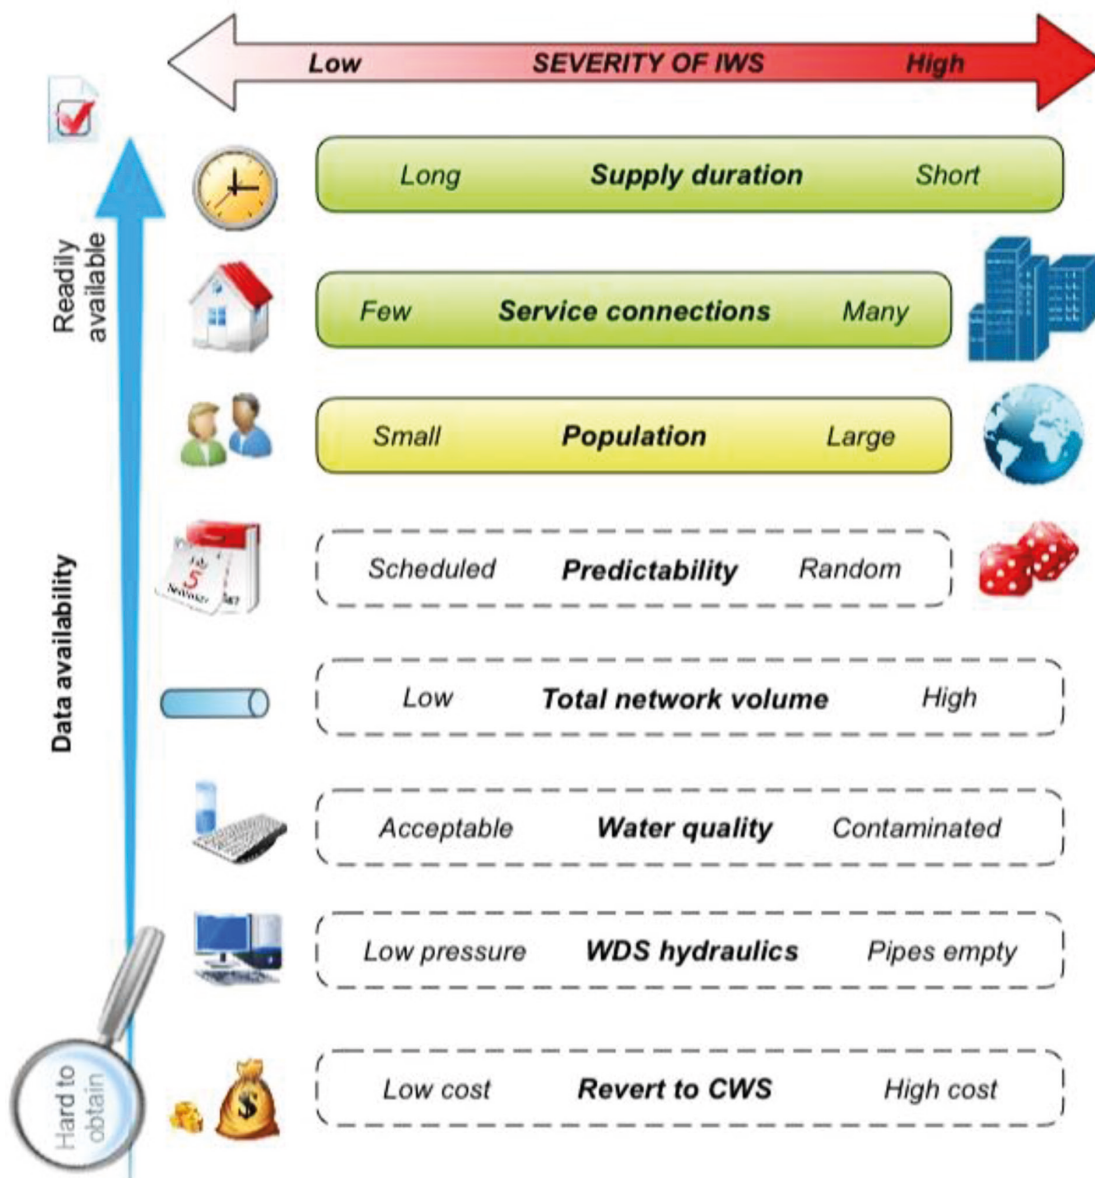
Low SEVERITY OF IWS High

Readily available

Data availability

Hard to obtain

Long Supply duration Short

Few Service connections Many

Small Population Large

Scheduled Predictability Random

Low Total network volume High

Acceptable Water quality Contaminated

Low pressure WDS hydraulics Pipes empty

Low cost Revert to CWS High cost